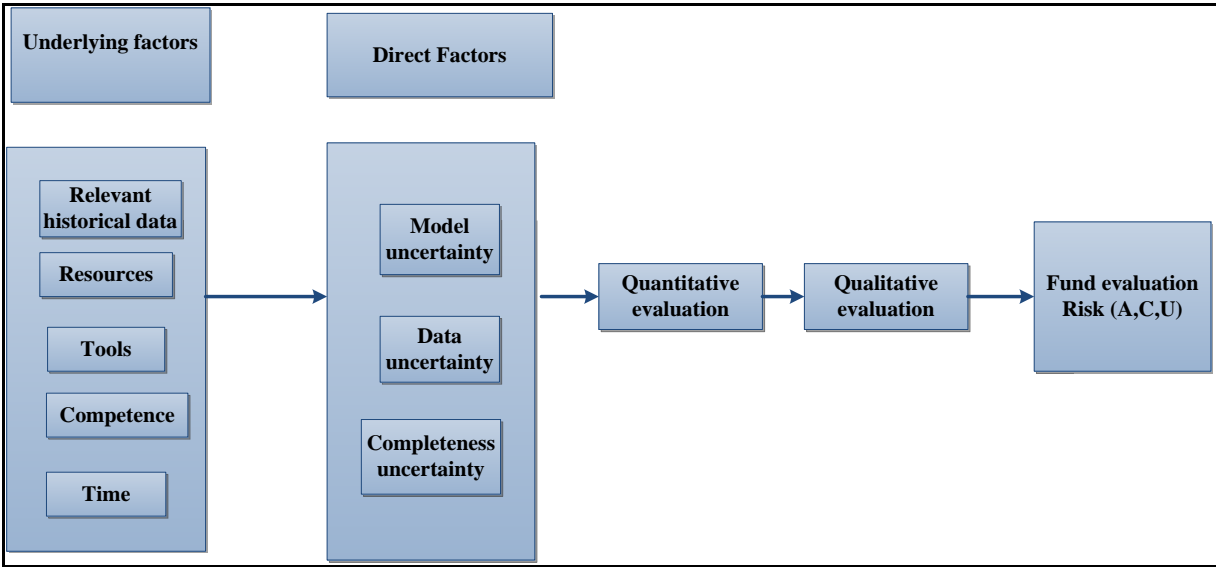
Underlying factors

Direct Factors

Relevant historical data

Resources

Tools

Competence

Time

Model uncertainty

Data uncertainty

Completeness uncertainty

Quantitative evaluation

Qualitative evaluation

Fund evaluation Risk (A,C,U)